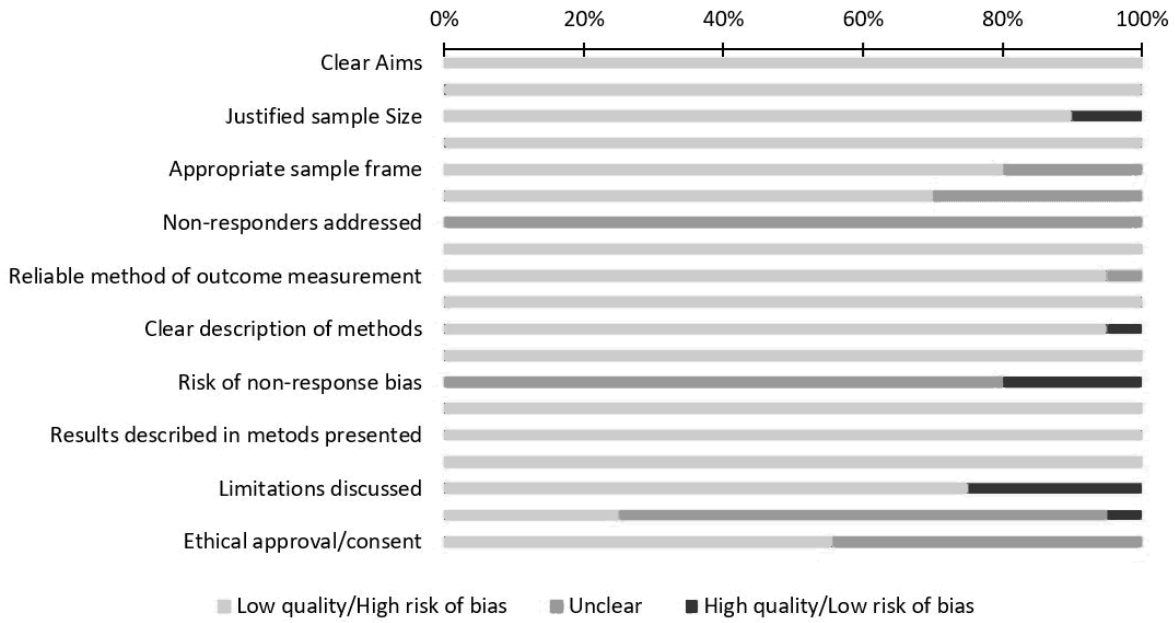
0%
20%
40%
60%
80%
100%

Clear Aims
Justified sample Size
Appropriate sample frame
Non-responders addressed
Reliable method of outcome measurement
Clear description of methods
Risk of non-response bias
Results described in metods presented
Limitations discussed
Ethical approval/consent

Low quality/High risk of bias
Unclear
High quality/Low risk of bias